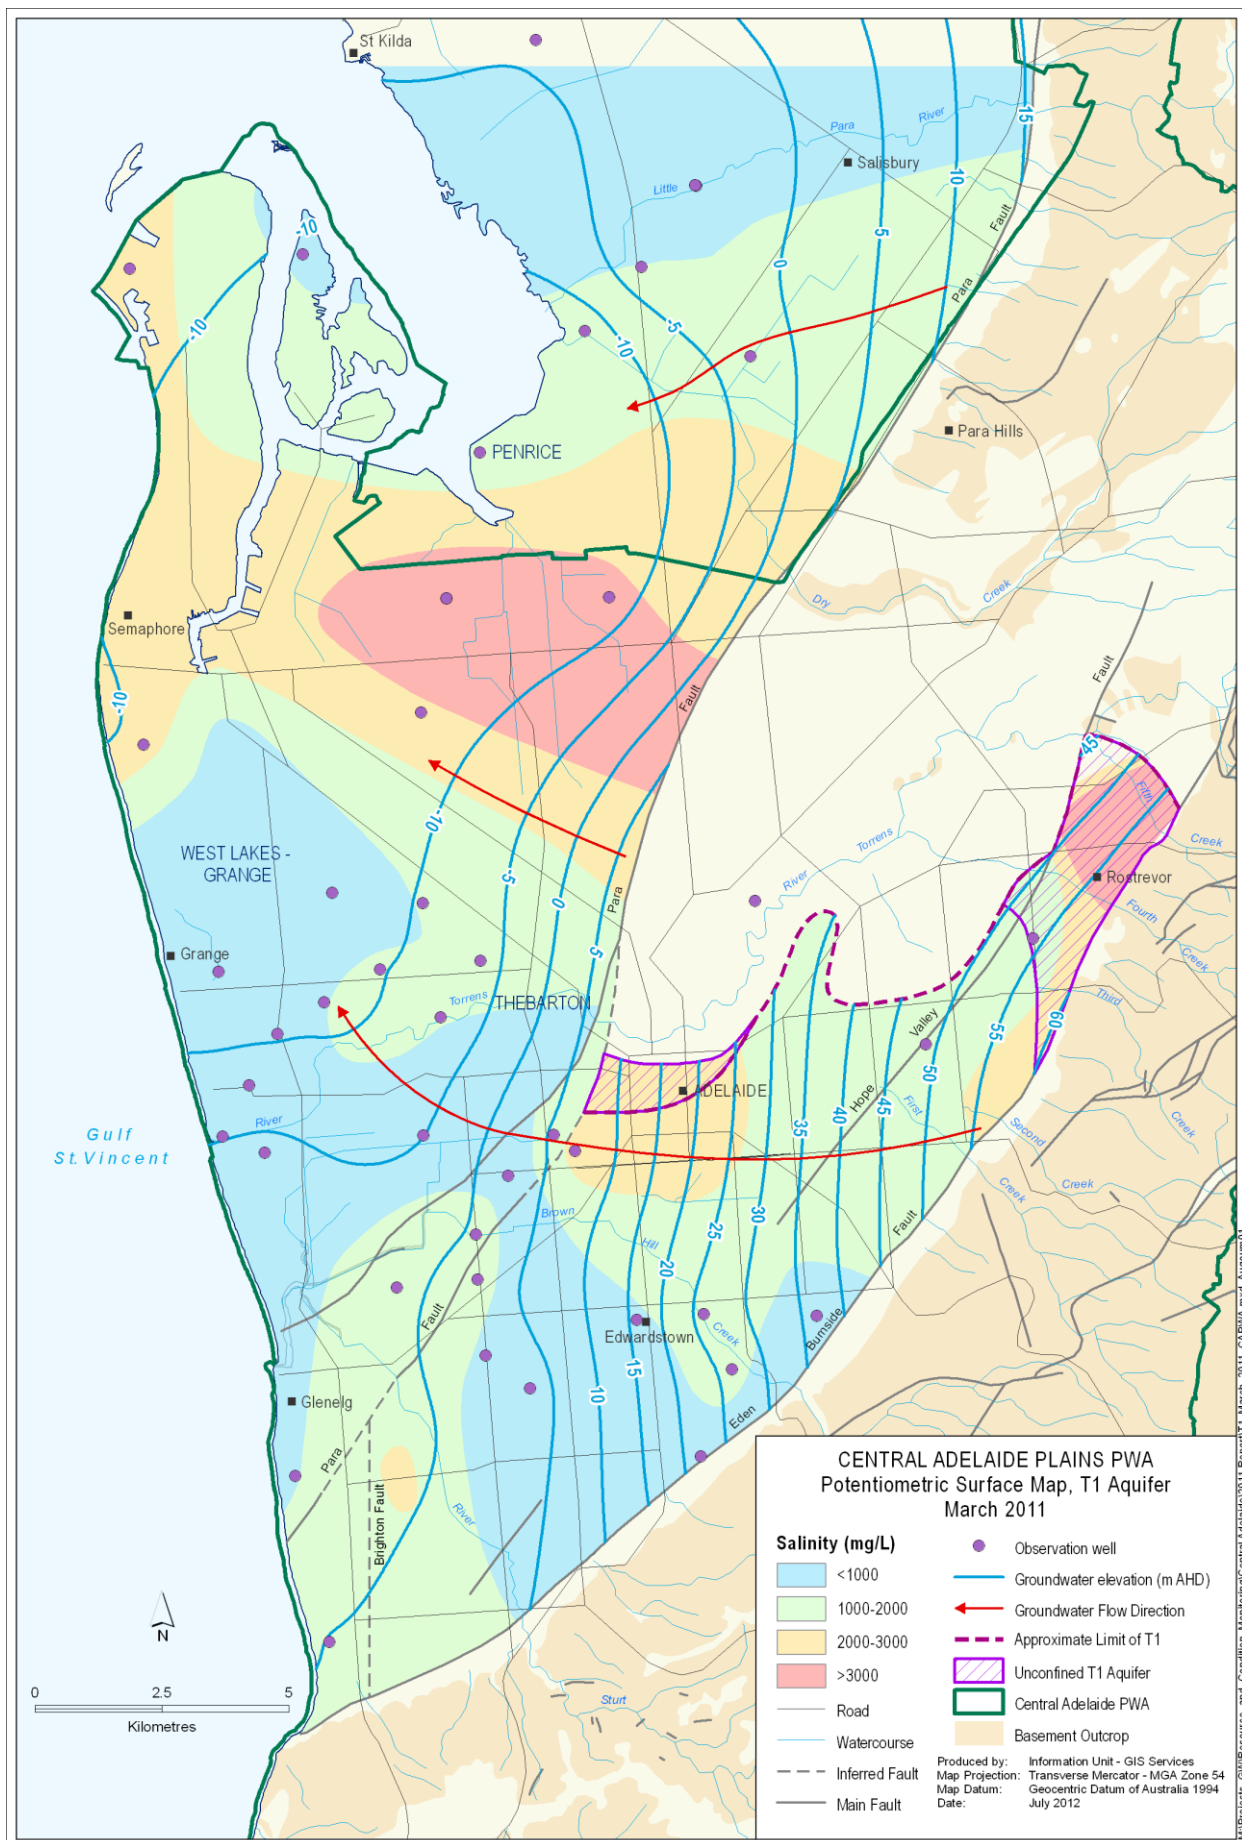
St Kilda
Para River
Salisbury
Little
15
10
5
0
-5
-10
Fault
Para
-10
-10
PENRICE
Para Hills
Dry Creek
Semaphore
-10
Fault
Fault
45
Fifth
Creek
WEST LAKES - GRANGE
-10
-5
0
Para
Torrens
River
Rostrevor
Fourth
Creek
Grange
5
Third
Torrens
THEBARTON
Valley
55
60
ADELAIDE
Hope
50
40
45
35
First
Creek
Gulf St.Vincent
River
Second
Creek
Creek
Creek
Brown
Hill
20
25
30
Fault
Fault
Edwardstown
Creek
Burnside
15
10
Glenelg
Eden
Para
Brighton Fault
River
N
0 2.5 5
Kilometres
Sturt

CENTRAL ADELAIDE PLAINS PWA
Potentiometric Surface Map, T1 Aquifer
March 2011

Salinity (mg/L)
<1000
1000-2000
2000-3000
>3000
Road
Watercourse
Inferred Fault
Main Fault
Observation well
Groundwater elevation (m AHD)
Groundwater Flow Direction
Approximate Limit of T1
Unconfined T1 Aquifer
Central Adelaide PWA
Basement Outcrop

Produced by: Information Unit - GIS Services
Map Projection: Transverse Mercator - MGA Zone 54
Map Datum: Geocentric Datum of Australia 1994
Date: July 2012